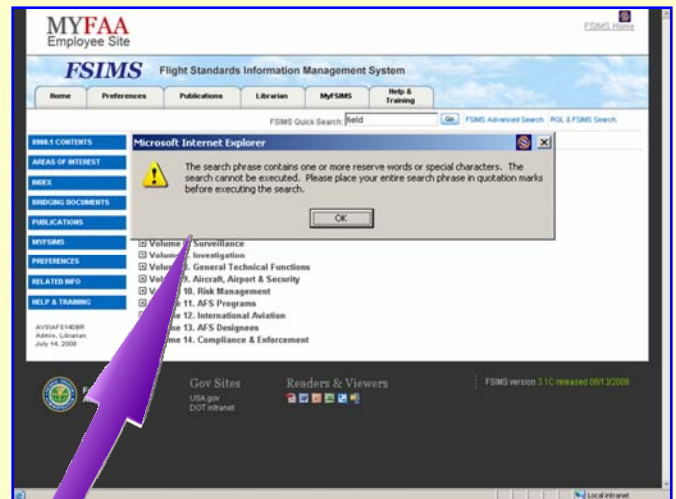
MYFAA
Employee Site

FSIMS Home

FSIMS Flight Standards Information Management System

Home | Preferences | Publications | Librarian | MyFSIMS | Help & Training

FSIMS Quick Search: field Go FSIMS Advanced Search RGL & FSIMS Search

8900.1 CONTENTS
AREAS OF INTEREST
INDEX
BRIDGING DOCUMENTS
PUBLICATIONS
MYFSIMS
PREFERENCES
RELATED INFO
HELP & TRAINING

AVSIAFS140BR
Admin, Librarian
July 14, 2008

Microsoft Internet Explorer

The search phrase contains one or more reserve words or special characters. The search cannot be executed. Please place your entire search phrase in quotation marks before executing the search.

OK

Volume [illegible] Surveillance
Volume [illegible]. Investigation
Volume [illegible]. General Technical Functions
Volume 9. Aircraft, Airport & Security
Volume 10. Risk Management
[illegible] 11. AFS Programs
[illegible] 12. International Aviation
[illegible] 13. AFS Designees
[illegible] 14. Compliance & Enforcement

Gov Sites
USA.gov
DOT intranet

Readers & Viewers

FSIMS version 3.1C released 06/13/2008

Local intranet